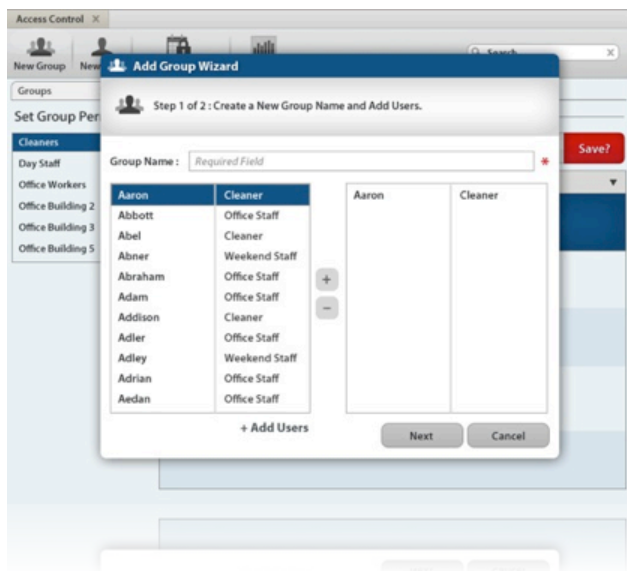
Access Control ×

New Group New

Q Search

Groups

Set Group Per

Cleaners
Day Staff
Office Workers
Office Building 2
Office Building 3
Office Building 5

Save?

Add Group Wizard

Step 1 of 2 : Create a New Group Name and Add Users.

Group Name : Required Field *

| Aaron | Cleaner |
|---|---|
| Abbott | Office Staff |
| Abel | Cleaner |
| Abner | Weekend Staff |
| Abraham | Office Staff |
| Adam | Office Staff |
| Addison | Cleaner |
| Adler | Office Staff |
| Adley | Weekend Staff |
| Adrian | Office Staff |
| Aedan | Office Staff |

+
−

| Aaron | Cleaner |
|---|---|

+ Add Users

Next

Cancel